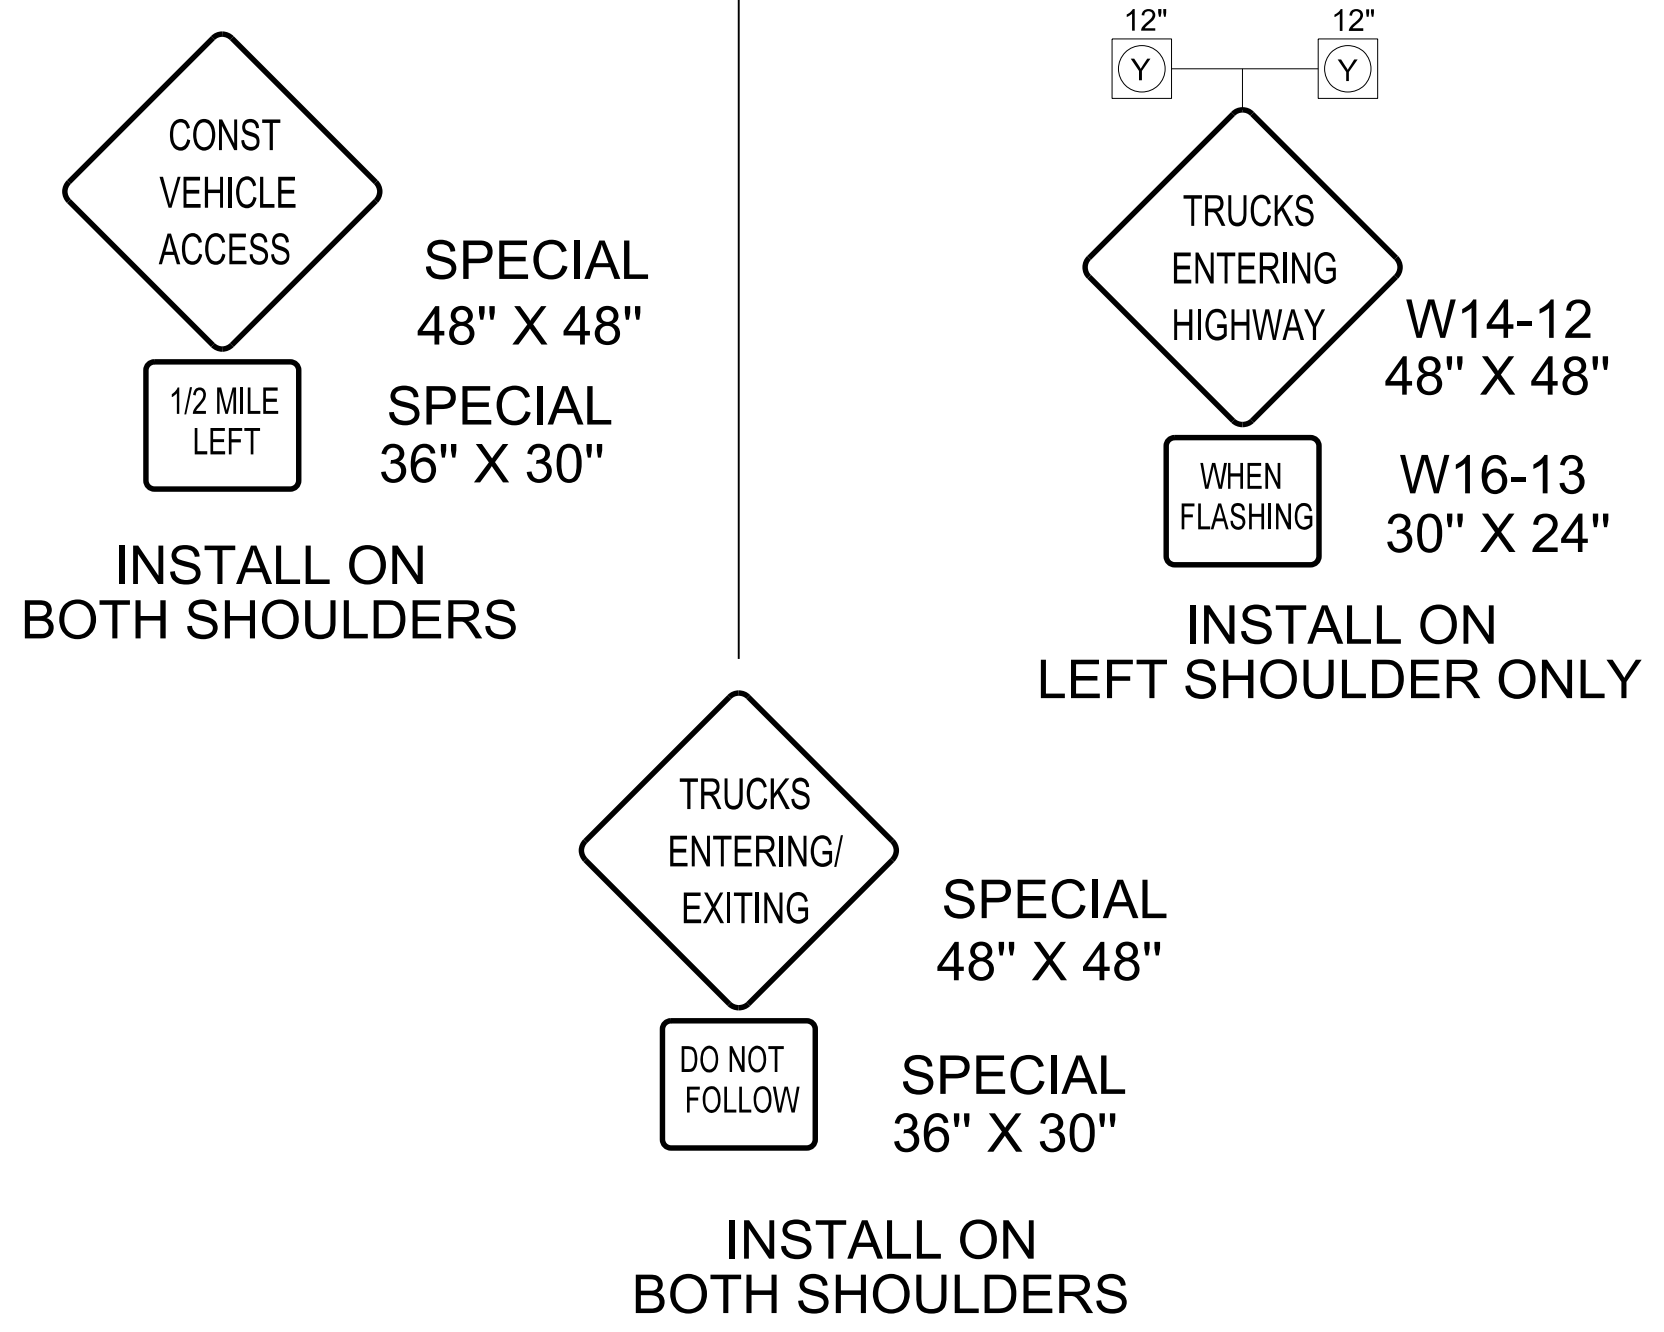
CONST VEHICLE ACCESS

SPECIAL
48" X 48"

1/2 MILE LEFT

SPECIAL
36" X 30"

INSTALL ON
BOTH SHOULDERS

12"
12"
Y
Y

TRUCKS ENTERING HIGHWAY

W14-12
48" X 48"

WHEN FLASHING

W16-13
30" X 24"

INSTALL ON
LEFT SHOULDER ONLY

TRUCKS ENTERING/ EXITING

SPECIAL
48" X 48"

DO NOT FOLLOW

SPECIAL
36" X 30"

INSTALL ON
BOTH SHOULDERS